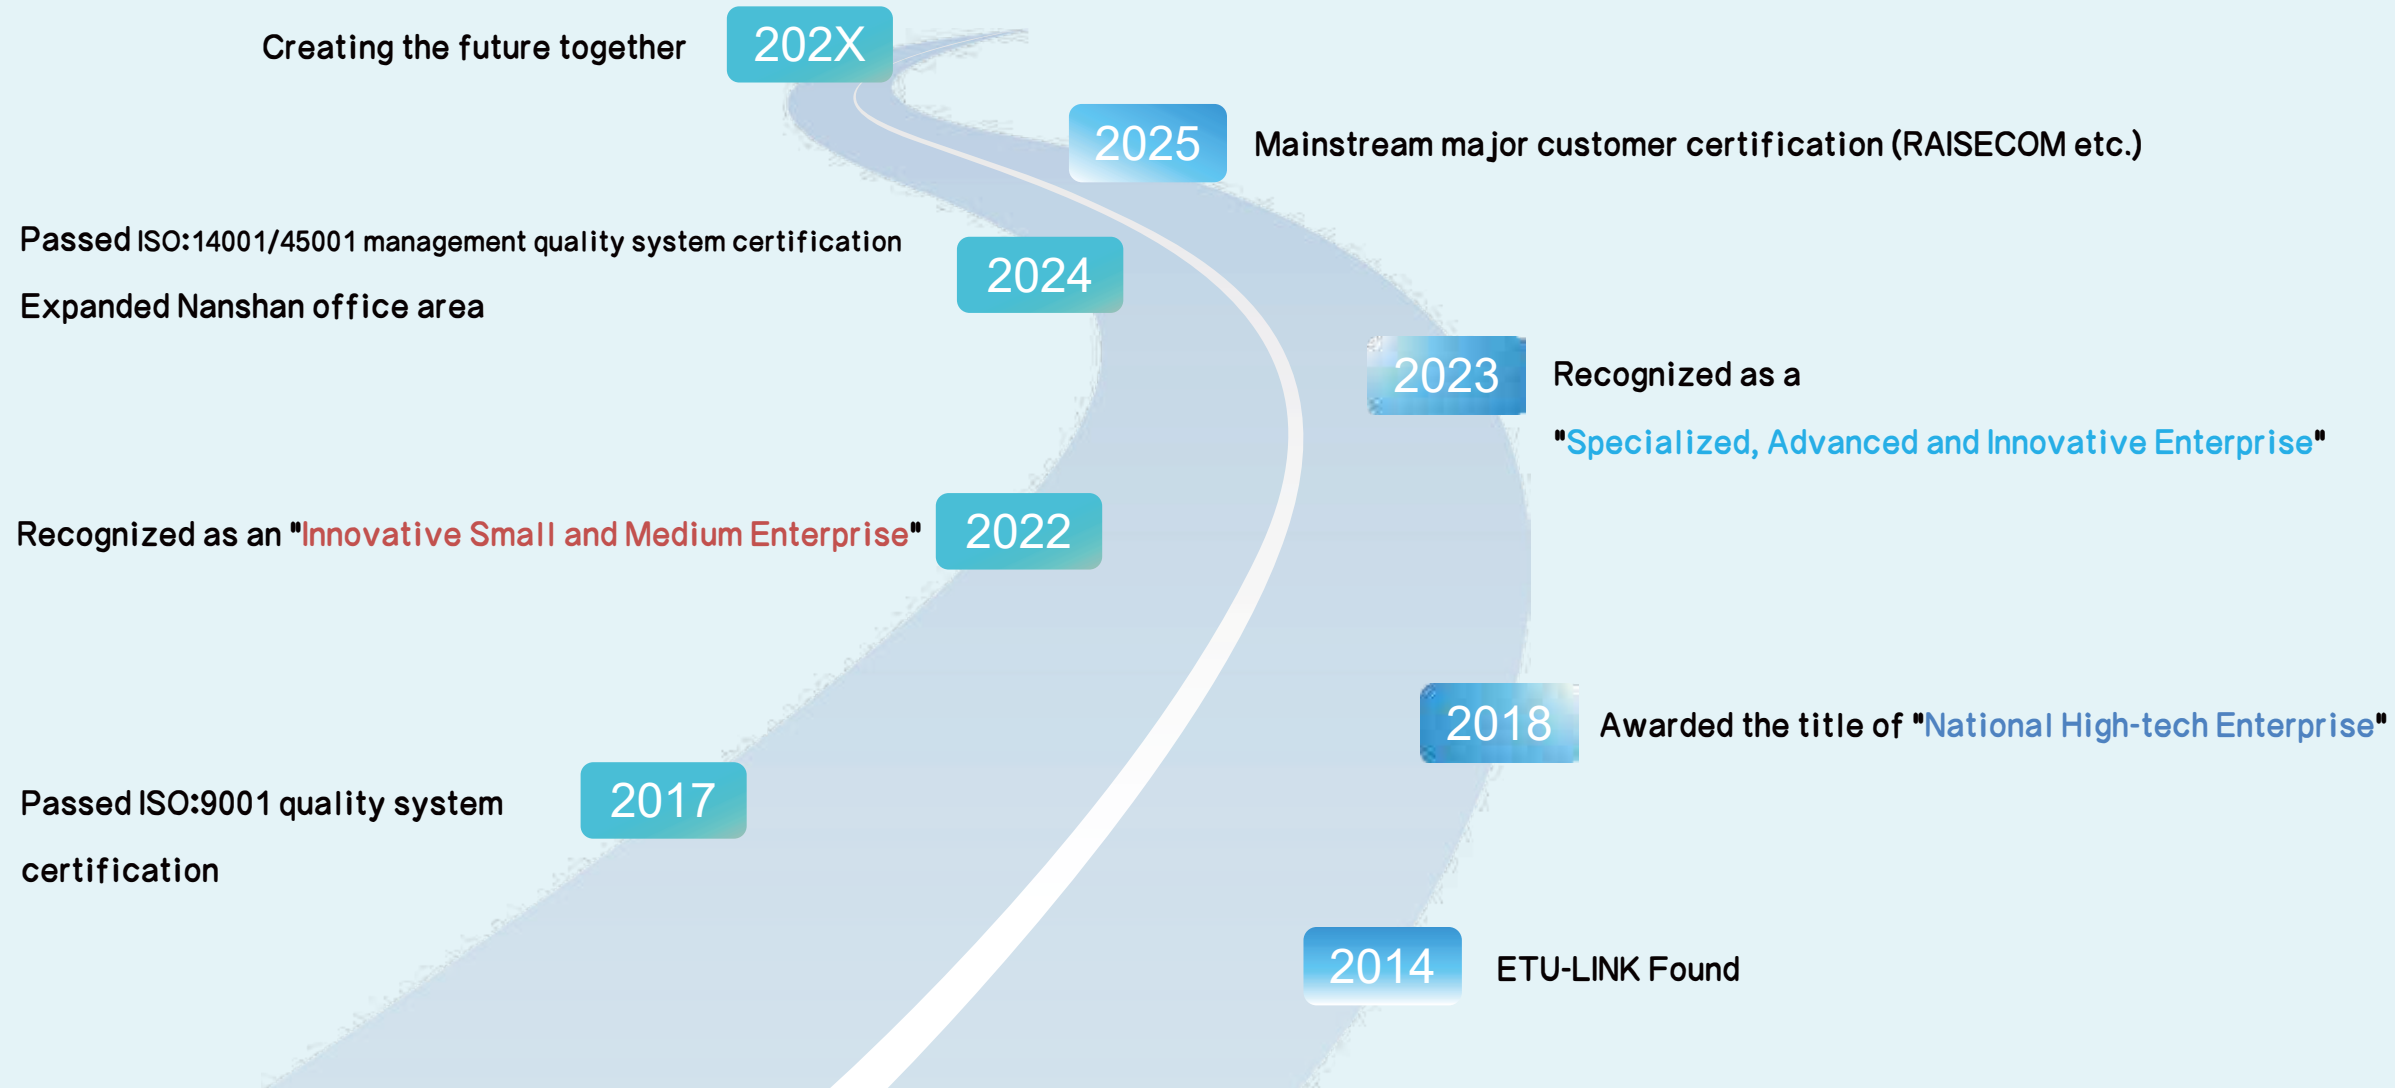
Creating the future together 202X

2025 Mainstream major customer certification (RAISECOM etc.)

Passed ISO:14001/45001 management quality system certification

Expanded Nanshan office area

2024

2023 Recognized as a

"Specialized, Advanced and Innovative Enterprise"

Recognized as an "Innovative Small and Medium Enterprise" 2022

2018 Awarded the title of "National High-tech Enterprise"

Passed ISO:9001 quality system certification

2017

2014 ETU-LINK Found